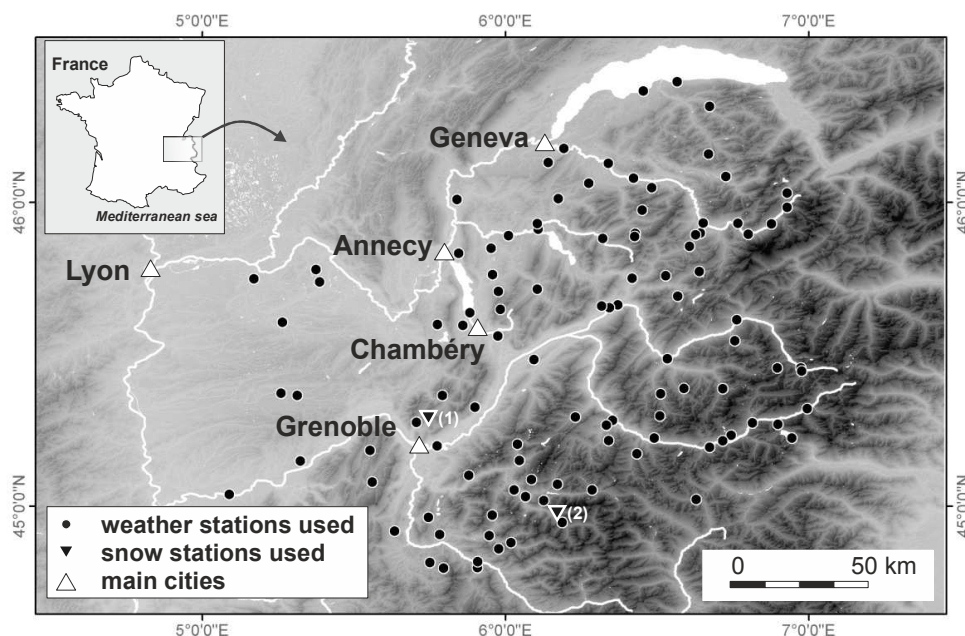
5°0'0"E
6°0'0"E
7°0'0"E

France
Mediterranean sea

Geneva
Annecy
Lyon
Chambéry
Grenoble
(1)
(2)

46°0'0"N
45°0'0"N
46°0'0"N
45°0'0"N

● weather stations used
▼ snow stations used
△ main cities

0
50 km

5°0'0"E
6°0'0"E
7°0'0"E